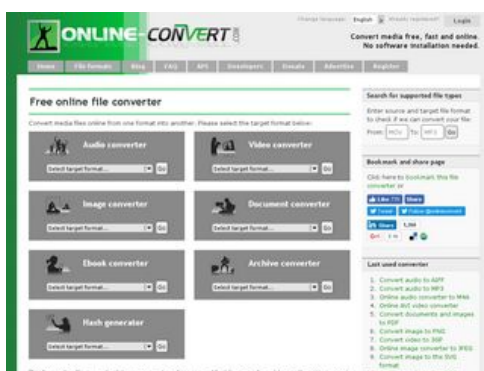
ONLINE-CONVERT.COM

Change language: English | Already registered? | Login

Convert media free, fast and online. No software installation needed.

Home | File formats | Blog | FAQ | API | Developers | Donate | Advertise | Register

Free online file converter

Convert media files online from one format into another. Please select the target format below:

Audio converter
Select target format... Go

Video converter
Select target format... Go

Image converter
Select target format... Go

Document converter
Select target format... Go

Ebook converter
Select target format... Go

Archive converter
Select target format... Go

Hash generator
Select target format... Go

Search for supported file types

Enter source and target file format to check if we can convert your file:

From: MOV To: MP3 Go

Bookmark and share page

Click here to bookmark this file converter or

Like 73k | Share
Tweet | Follow @onlineconvert
Share 1,300
G+1 3.9k

Last used converter

1. Convert audio to AIFF
2. Convert audio to MP3
3. Online audio converter to M4A
4. Online AVI video converter
5. Convert documents and images to PDF
6. Convert image to PNG
7. Convert video to 3GP
8. Convert audio to WMA
9. Online image converter to JPEG
10. Convert image to the SVG format

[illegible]